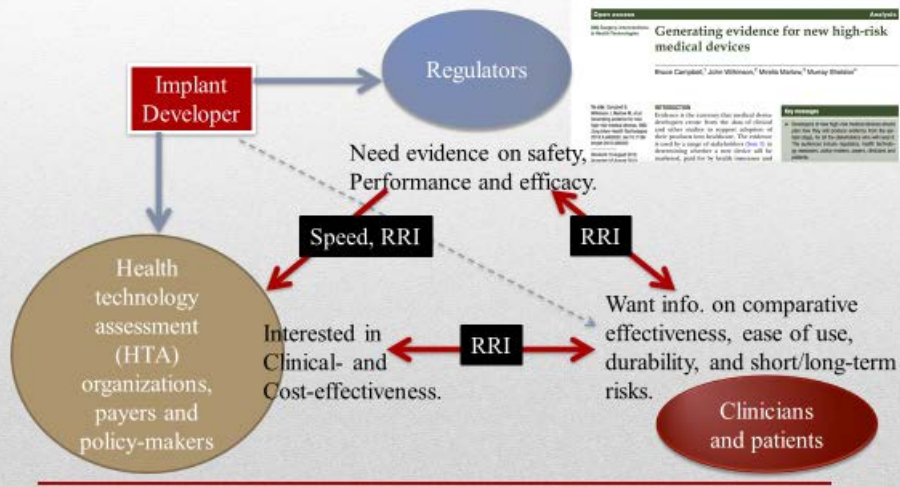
Open access

Analysis

Generating evidence for new high-risk medical devices

Bruce Campbell, John Wilkinson, Mirella Marlow, Murray Sheldon

INTRODUCTION

Evidence is the currency that medical device developers create from the data of clinical and other studies to support adoption of their products into healthcare. The evidence is used by a range of stakeholders (box 1) in determining whether a new device will be marketed, paid for by health insurers and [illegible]

Key messages

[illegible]

Implant Developer

Regulators

Need evidence on safety, Performance and efficacy.

Speed, RRI

RRI

Health technology assessment (HTA) organizations, payers and policy-makers

Interested in Clinical- and Cost-effectiveness.

RRI

Want info. on comparative effectiveness, ease of use, durability, and short/long-term risks.

Clinicians and patients